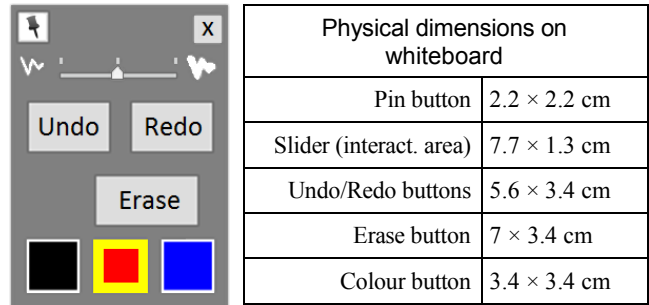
X

Undo Redo

Erase

| Physical dimensions on whiteboard | |
|---|---|
| Pin button | 2.2 × 2.2 cm |
| Slider (interact. area) | 7.7 × 1.3 cm |
| Undo/Redo buttons | 5.6 × 3.4 cm |
| Erase button | 7 × 3.4 cm |
| Colour button | 3.4 × 3.4 cm |